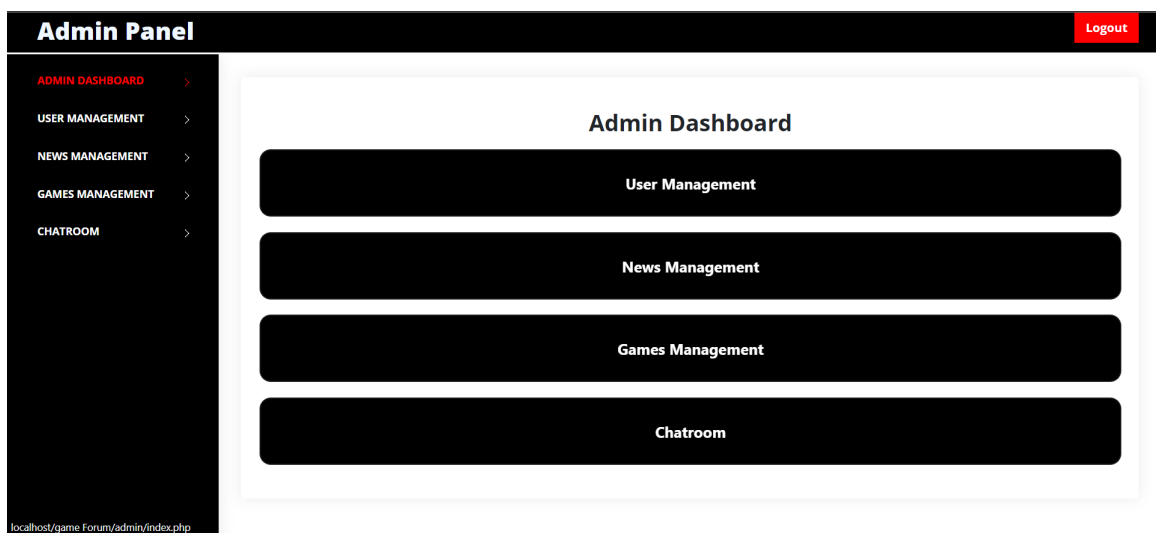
Admin Panel

Logout

ADMIN DASHBOARD >
USER MANAGEMENT >
NEWS MANAGEMENT >
GAMES MANAGEMENT >
CHATROOM >

Admin Dashboard

User Management

News Management

Games Management

Chatroom

localhost/game Forum/admin/index.php